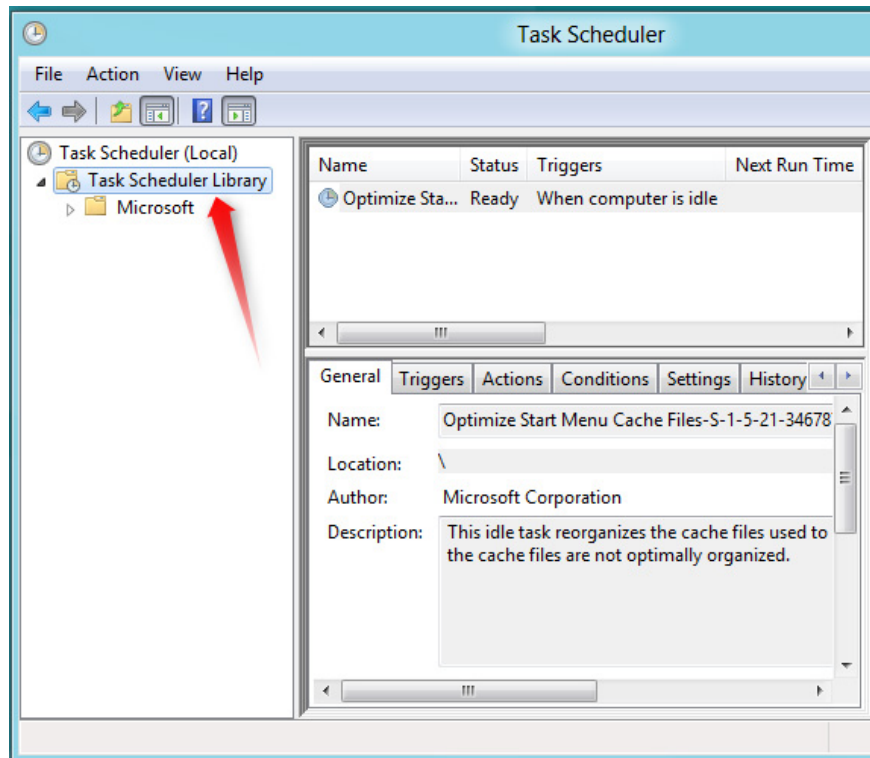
Task Scheduler

File Action View Help

Task Scheduler (Local)
Task Scheduler Library
Microsoft

| Name | Status | Triggers | Next Run Time |
|---|---|---|---|
| Optimize Sta... | Ready | When computer is idle | |

General Triggers Actions Conditions Settings History

Name: Optimize Start Menu Cache Files-S-1-5-21-34678

Location: \

Author: Microsoft Corporation

Description: This idle task reorganizes the cache files used to the cache files are not optimally organized.